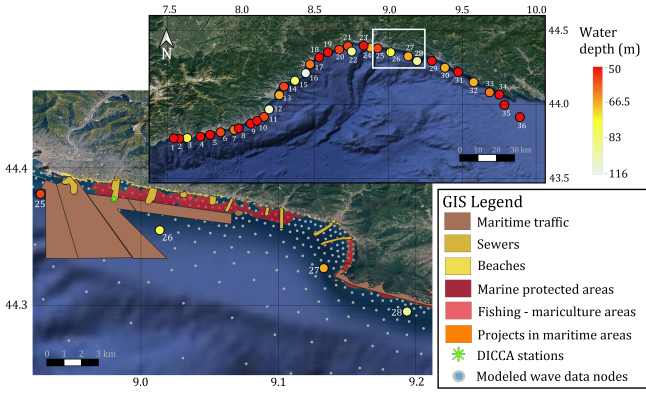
7.5 8.0 8.5 9.0 9.5 10.0

N

44.5

44.0

43.5

1 2 3 4 5 6 7 8 9 10 11 12 13 14 15 16 17 18 19 20 21 22 23 24 25 26 27 28 29 30 31 32 33 34 35 36

0 10 20 30 km

Water depth (m)

50

66.5

83

116

44.4

44.3

25

26

27

28

0 1 2 3 km

9.0 9.1 9.2

GIS Legend

Maritime traffic

Sewers

Beaches

Marine protected areas

Fishing - mariculture areas

Projects in maritime areas

DICCA stations

Modeled wave data nodes